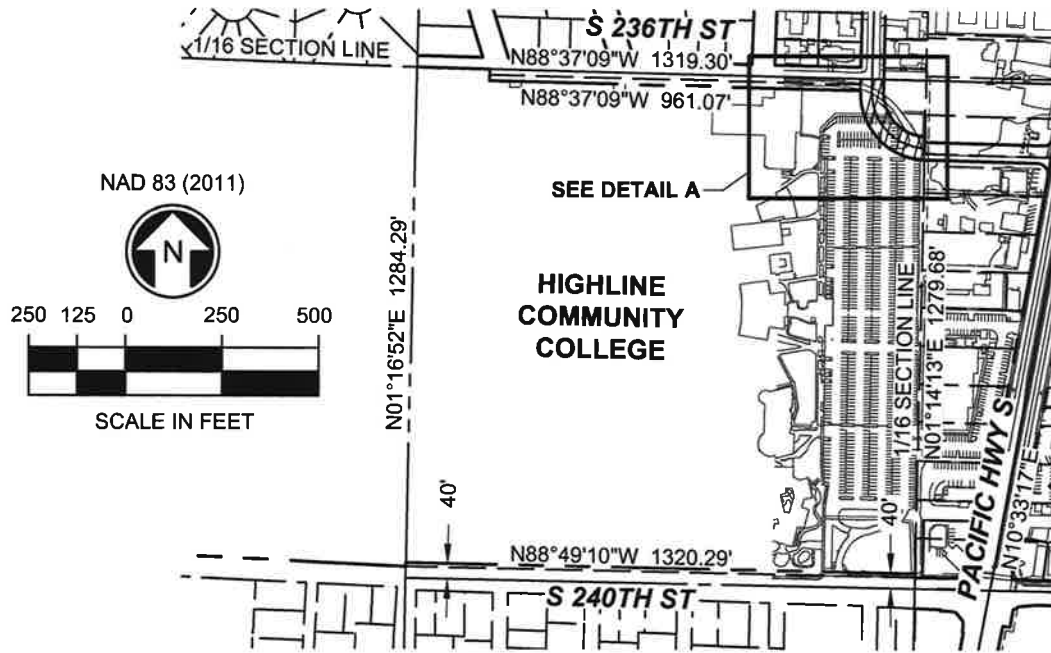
S 236TH ST
1/16 SECTION LINE
N88°37'09"W 1319.30'
N88°37'09"W 961.07'
NAD 83 (2011)
N
SEE DETAIL A
250 125 0 250 500
SCALE IN FEET
N01°16'52"E 1284.29'
HIGHLINE COMMUNITY COLLEGE
1/16 SECTION LINE
N01°14'13"E 1279.68'
PACIFIC HWY S
N10°33'17"E
40'
40'
N88°49'10"W 1320.29'
S 240TH ST